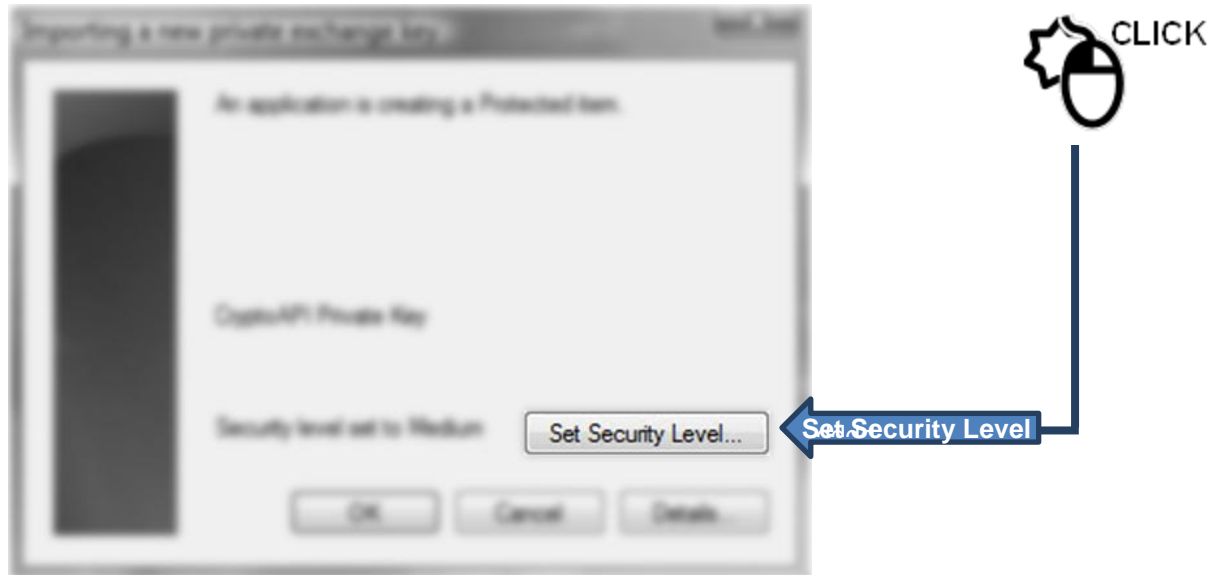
Importing a new private exchange key

An application is creating a Protected item.

CryptoAPI Private Key

Security level set to Medium

Set Security Level...

OK

Cancel

Details...

CLICK

Set Security Level